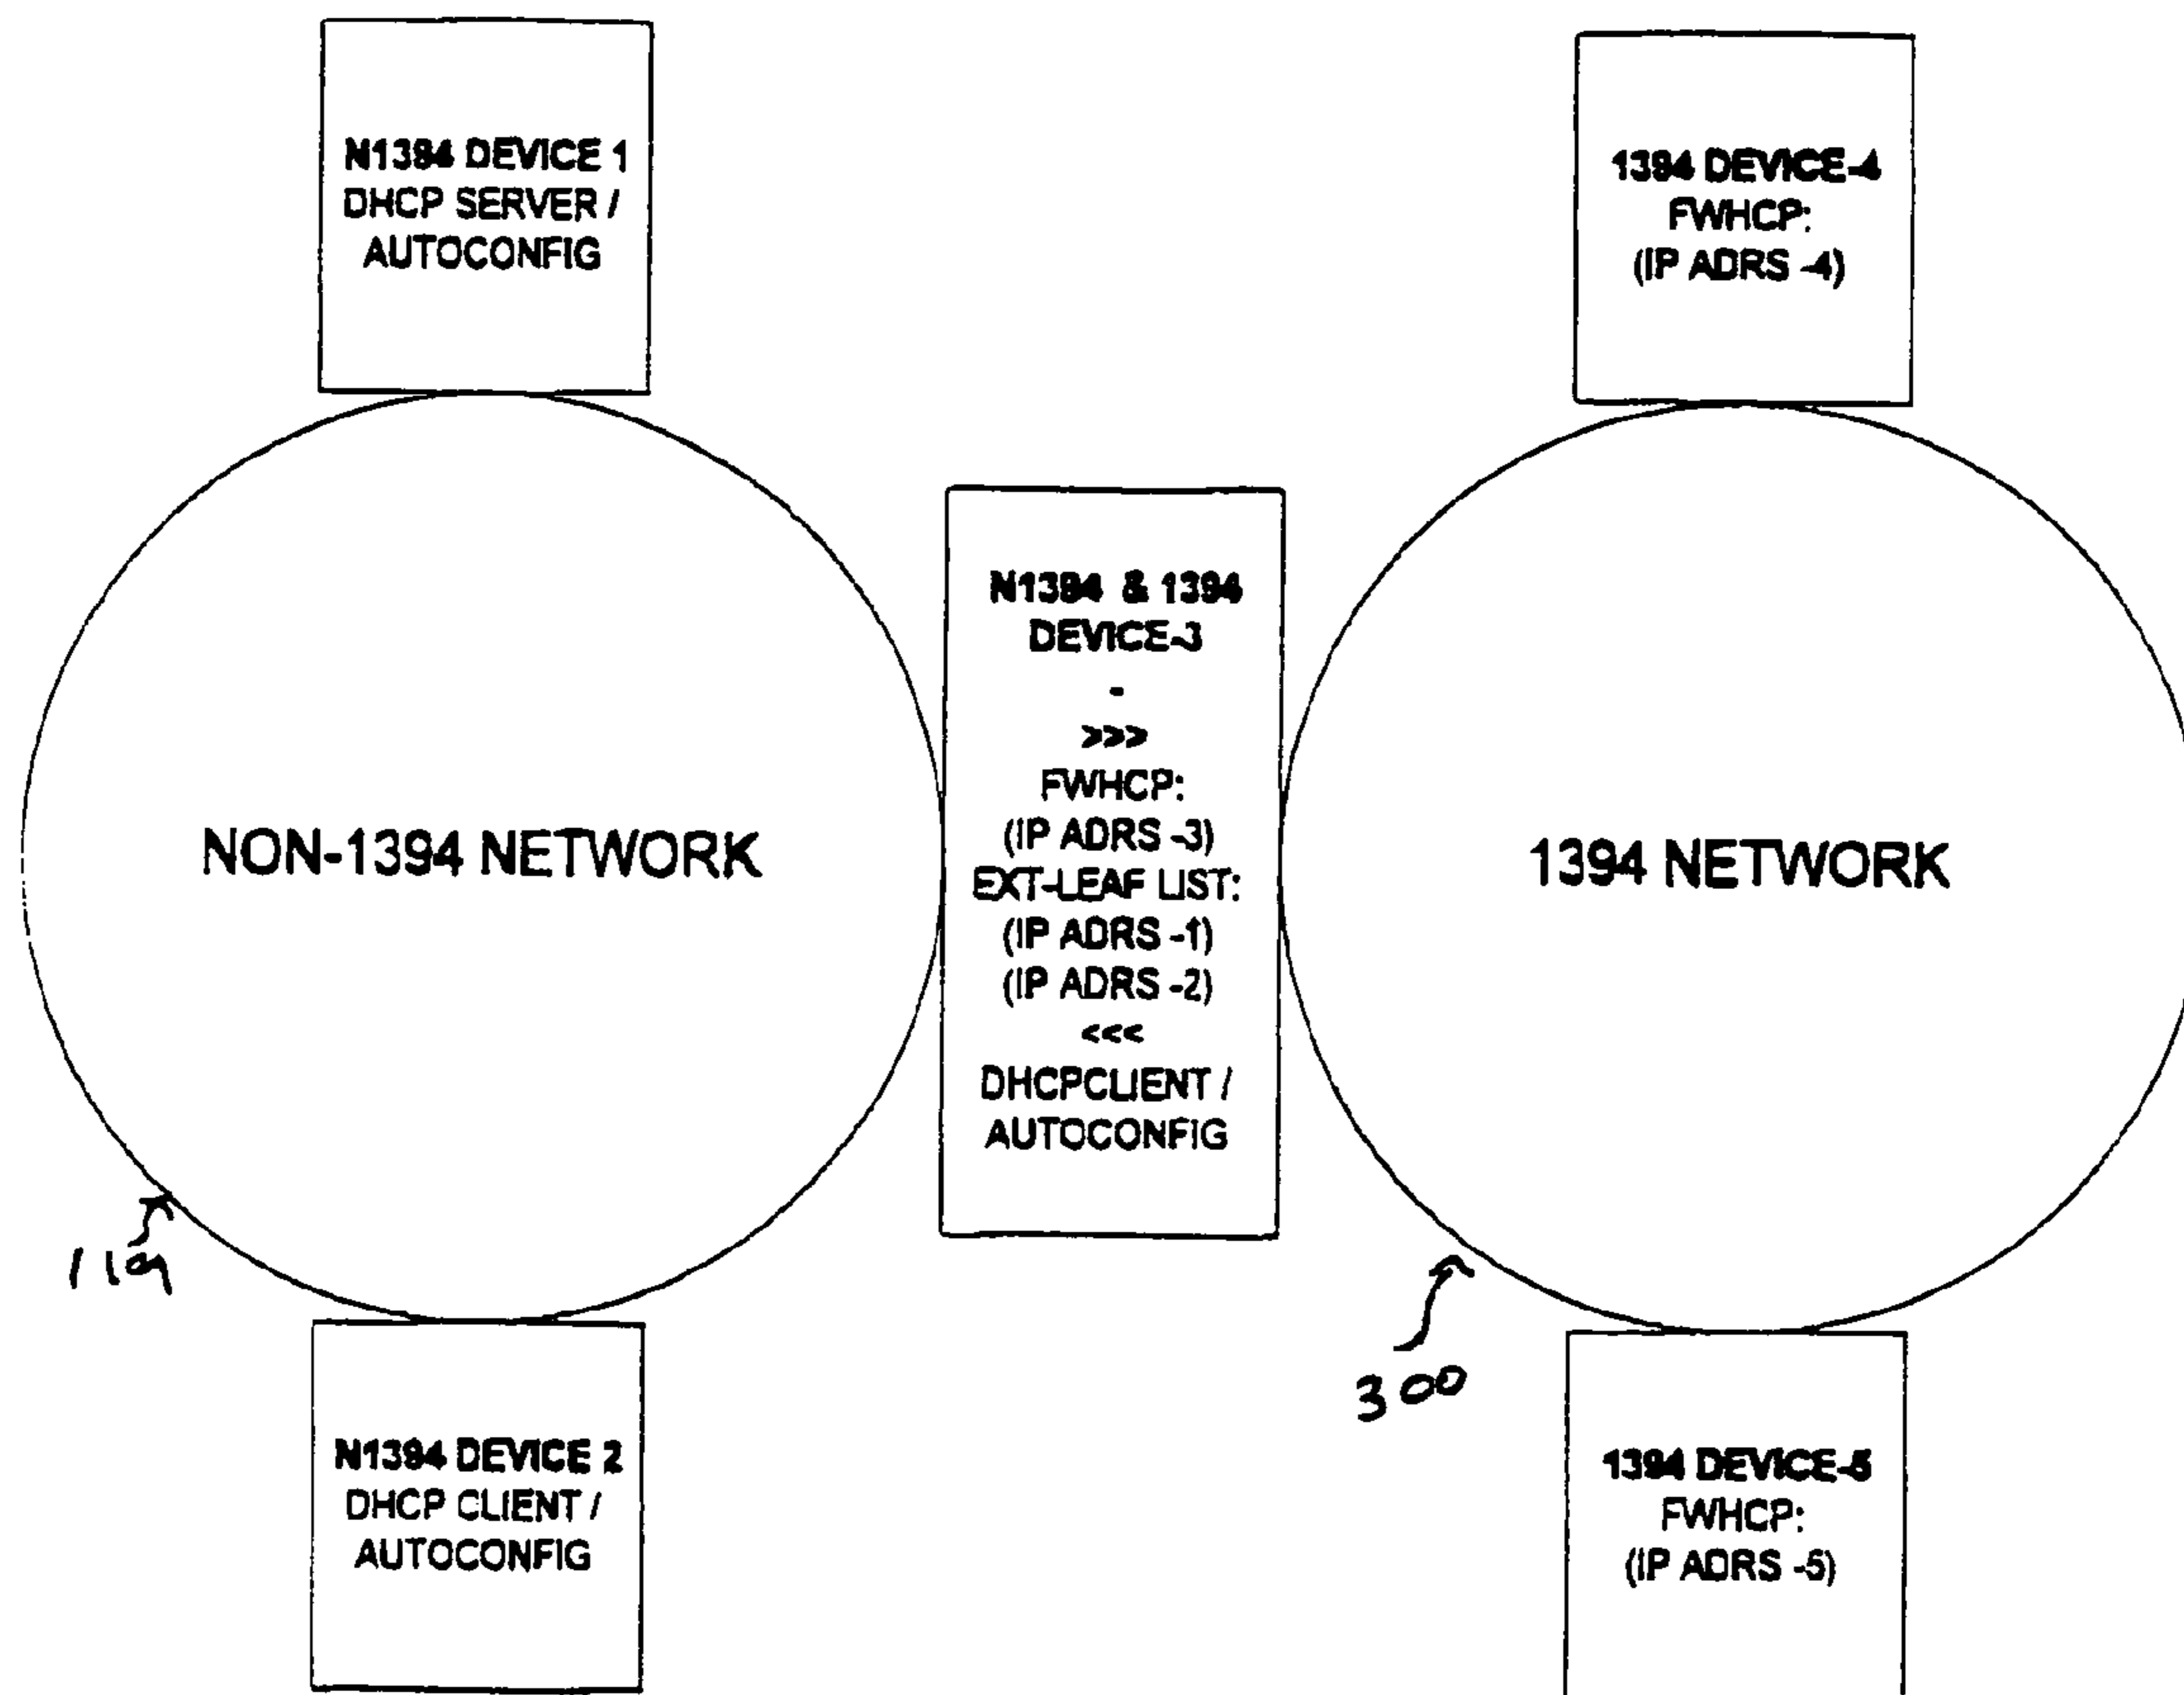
N1394 DEVICE 1
DHCP SERVER /
AUTOCONFIG

1394 DEVICE-4
FWHCP:
(IP ADRS -4)

NON-1394 NETWORK

N1394 & 1394
DEVICE-3
-
>>>
FWHCP:
(IP ADRS -3)
EXT-LEAF LIST:
(IP ADRS -1)
(IP ADRS -2)
<<<
DHCPCLIENT /
AUTOCONFIG

1394 NETWORK

119

300

N1394 DEVICE 2
DHCP CLIENT /
AUTOCONFIG

1394 DEVICE-5
FWHCP:
(IP ADRS -5)